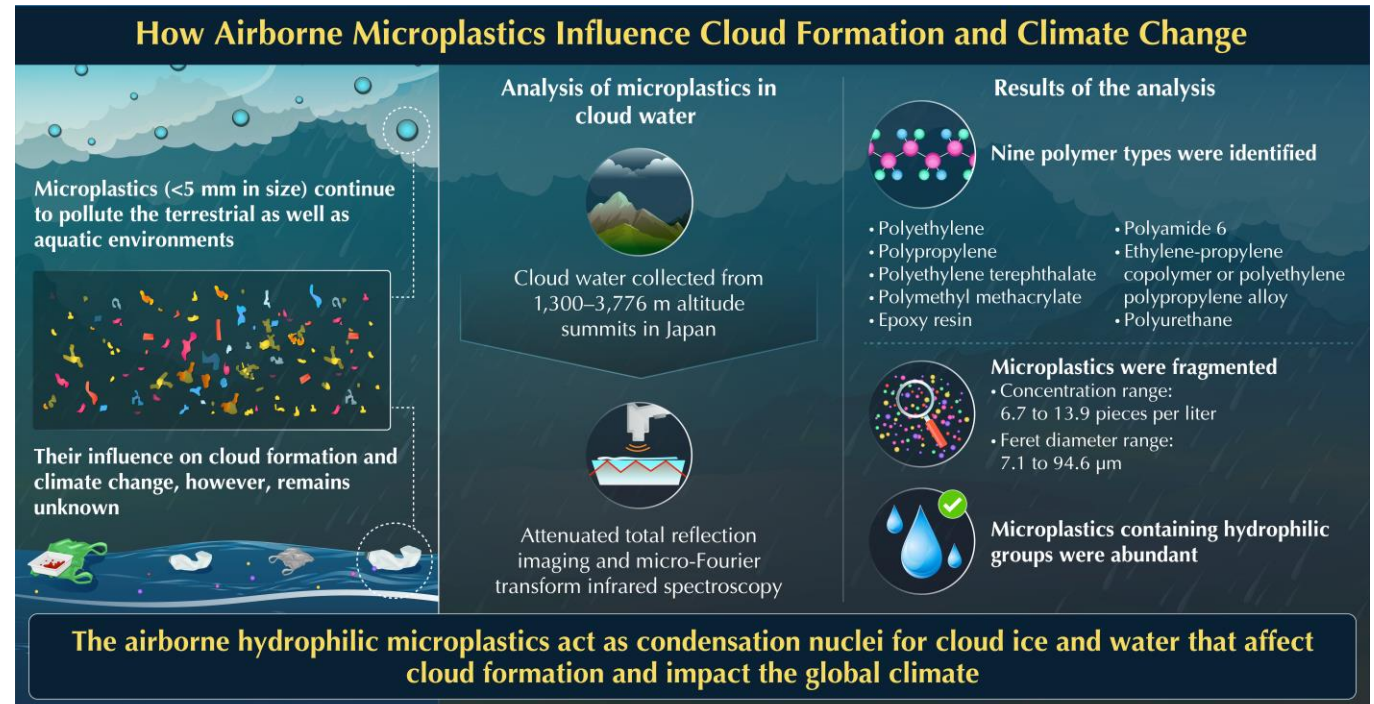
How Airborne Microplastics Influence Cloud Formation and Climate Change

Microplastics (<5 mm in size) continue to pollute the terrestrial as well as aquatic environments

Their influence on cloud formation and climate change, however, remains unknown

Analysis of microplastics in cloud water

Cloud water collected from 1,300–3,776 m altitude summits in Japan

Attenuated total reflection imaging and micro-Fourier transform infrared spectroscopy

Results of the analysis

Nine polymer types were identified

• Polyethylene
• Polypropylene
• Polyethylene terephthalate
• Polymethyl methacrylate
• Epoxy resin

• Polyamide 6
• Ethylene-propylene copolymer or polyethylene polypropylene alloy
• Polyurethane

Microplastics were fragmented
• Concentration range: 6.7 to 13.9 pieces per liter
• Feret diameter range: 7.1 to 94.6 μm

Microplastics containing hydrophilic groups were abundant

The airborne hydrophilic microplastics act as condensation nuclei for cloud ice and water that affect cloud formation and impact the global climate